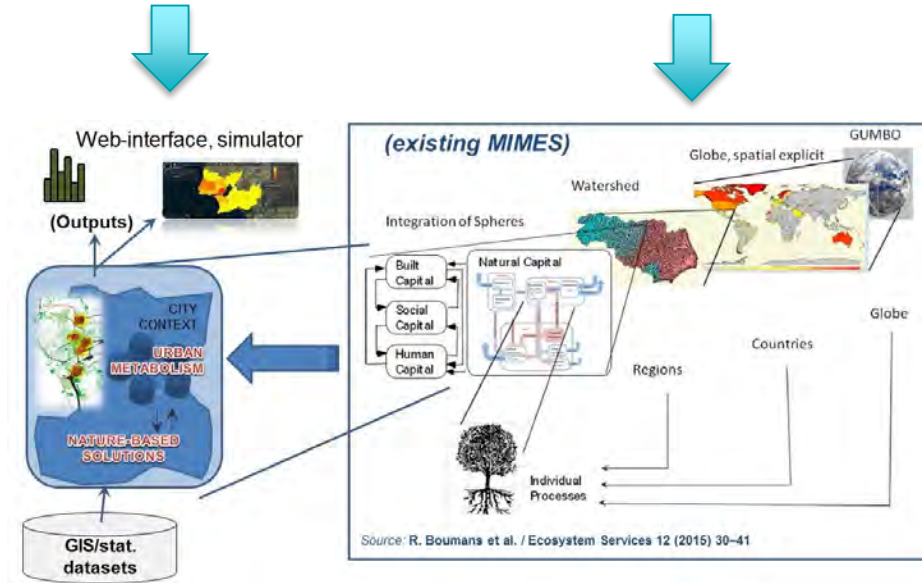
Web-interface, simulator

(Outputs)

CITY CONTEXT

URBAN METABOLISM

NATURE-BASED SOLUTIONS

GIS/stat. datasets

(existing MIMES)

GUMBO

Globe, spatial explicit

Watershed

Integration of Spheres

Built Capital

Social Capital

Human Capital

Natural Capital

Globe

Countries

Regions

Individual Processes

Source: R. Boumans et al. / Ecosystem Services 12 (2015) 30–41